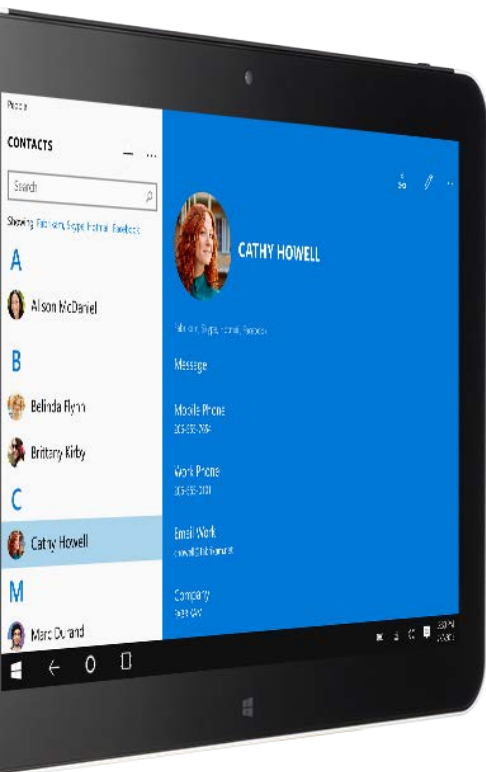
People

CONTACTS

Search

Showing: Fabrikam, Skype, Hotmail, Facebook

A

Alison McDaniel

B

Belinda Flynn

Brittany Kirby

C

Cathy Howell

M

Marc Durand

CATHY HOWELL

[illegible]

Message

Mobile Phone

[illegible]

Work Phone

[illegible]

Email Work

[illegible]

Company

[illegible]